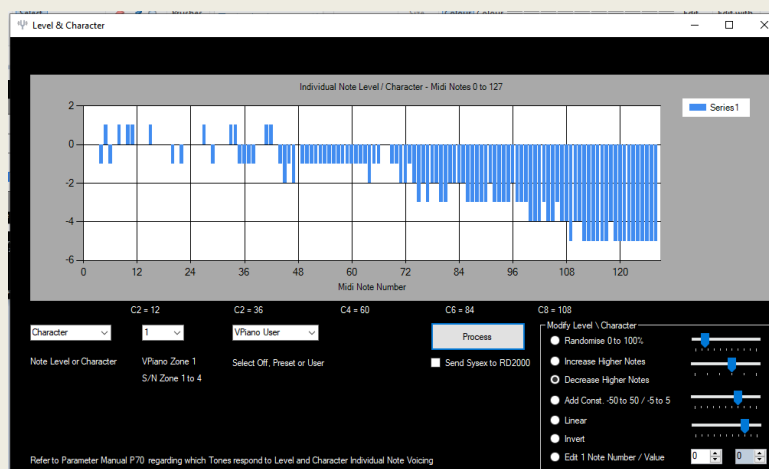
Level & Character

Individual Note Level / Character - Midi Notes 0 to 127

Series1

2
0
-2
-4
-6

0 12 24 36 48 60 72 84 96 108 120

Midi Note Number

C2 = 12 C2 = 36 C4 = 60 C6 = 84 C8 = 108

Character
1
VPiano User
Process

Note Level or Character
VPiano Zone 1
S/N Zone 1 to 4
Select Off, Preset or User
Send Sysex to RD2000

Modify Level \ Character
Randomise 0 to 100%
Increase Higher Notes
Decrease Higher Notes
Add Const. -50 to 50 / -5 to 5
Linear
Invert
Edit 1 Note Number / Value
0
0

Refer to Parameter Manual P70 regarding which Tones respond to Level and Character Individual Note Voicing